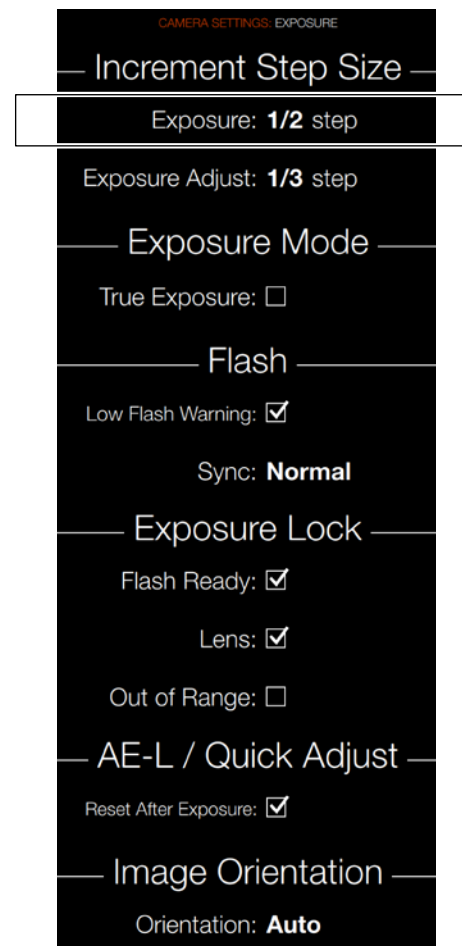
CAMERA SETTINGS: EXPOSURE

Increment Step Size

Exposure: **1/2** step

Exposure Adjust: **1/3** step

Exposure Mode

True Exposure: ☐

Flash

Low Flash Warning: ☑

Sync: **Normal**

Exposure Lock

Flash Ready: ☑

Lens: ☑

Out of Range: ☐

AE-L / Quick Adjust

Reset After Exposure: ☑

Image Orientation

Orientation: **Auto**